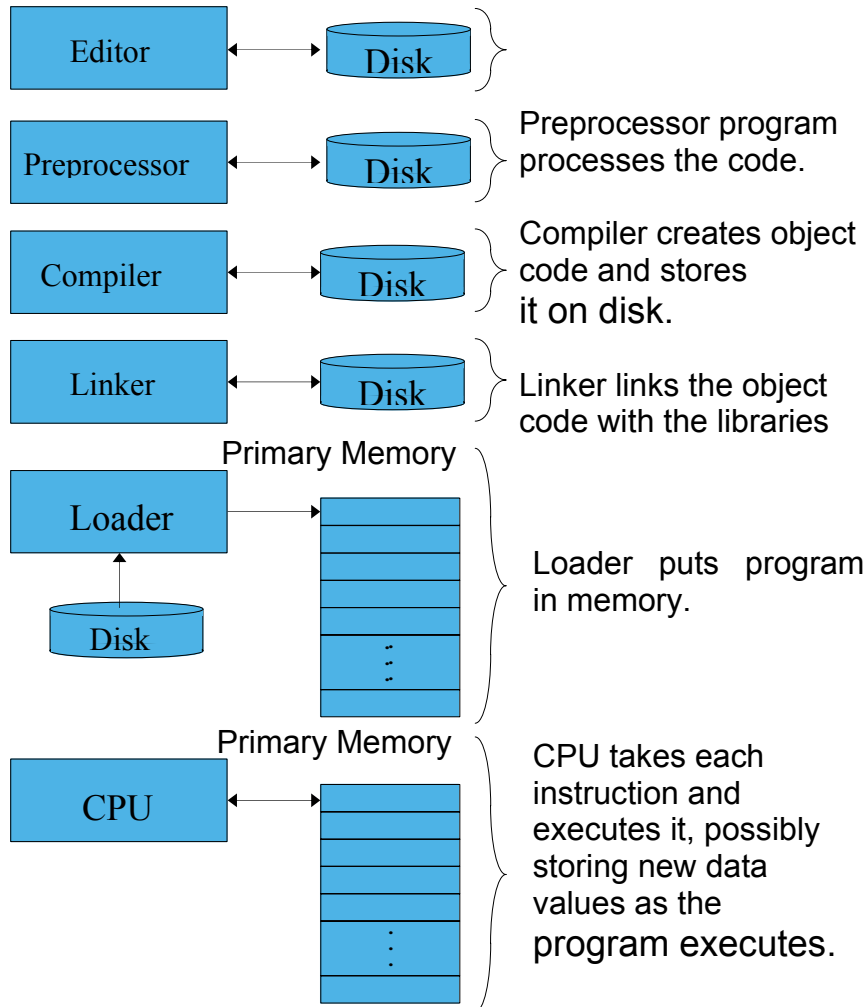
Editor

Disk

Preprocessor

Disk

Preprocessor program processes the code.

Compiler

Disk

Compiler creates object code and stores it on disk.

Linker

Disk

Linker links the object code with the libraries

Primary Memory

Loader

Disk

Loader puts program in memory.

Primary Memory

CPU

CPU takes each instruction and executes it, possibly storing new data values as the program executes.